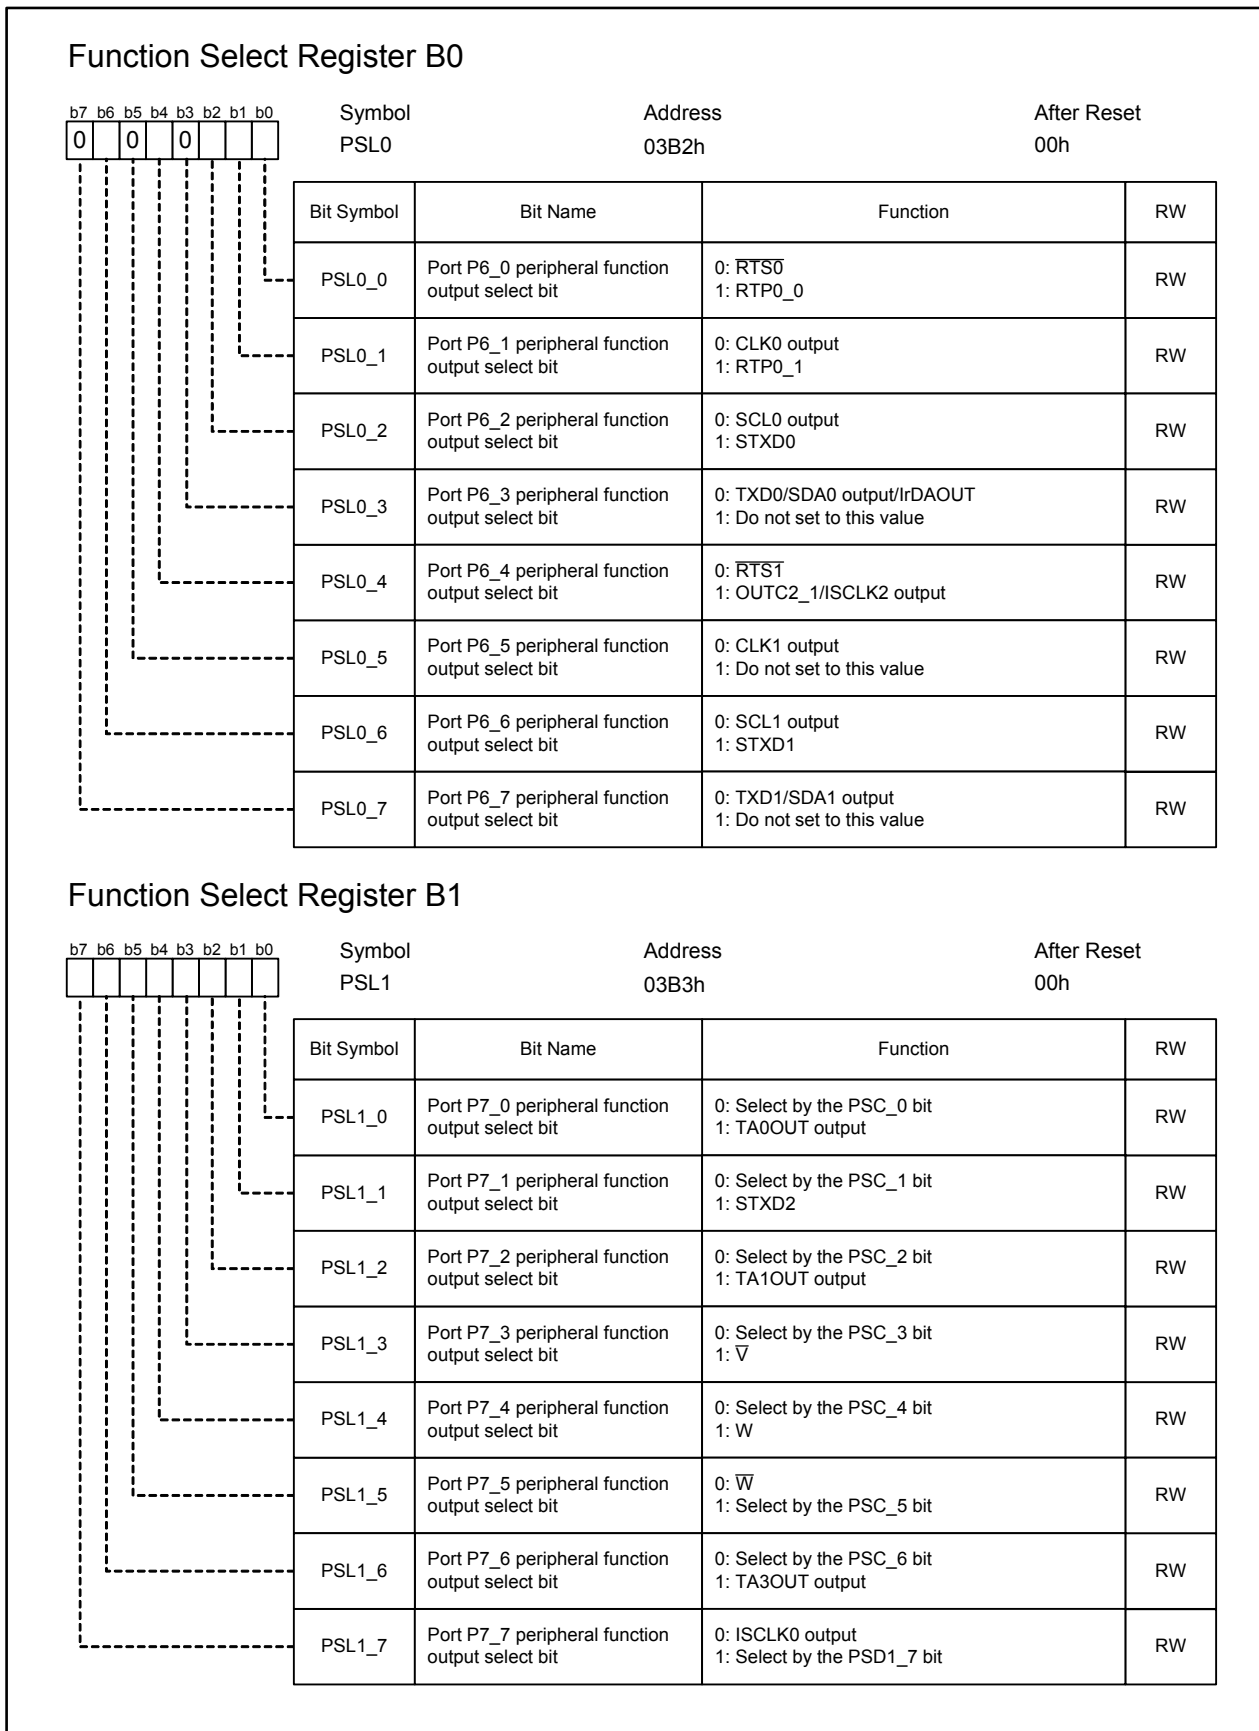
Function Select Register B0

| b7 | b6 | b5 | b4 | b3 | b2 | b1 | b0 |
|---|---|---|---|---|---|---|---|
| 0 |  | 0 |  | 0 |  |  |  |

Symbol
PSL0

Address
03B2h

After Reset
00h

| Bit Symbol | Bit Name | Function | RW |
|---|---|---|---|
| PSL0_0 | Port P6_0 peripheral function output select bit | 0: $\overline{RTS0}$ 1: RTP0_0 | RW |
| PSL0_1 | Port P6_1 peripheral function output select bit | 0: CLK0 output 1: RTP0_1 | RW |
| PSL0_2 | Port P6_2 peripheral function output select bit | 0: SCL0 output 1: STXD0 | RW |
| PSL0_3 | Port P6_3 peripheral function output select bit | 0: TXD0/SDA0 output/IrDAOUT 1: Do not set to this value | RW |
| PSL0_4 | Port P6_4 peripheral function output select bit | 0: $\overline{RTS1}$ 1: OUTC2_1/ISCLK2 output | RW |
| PSL0_5 | Port P6_5 peripheral function output select bit | 0: CLK1 output 1: Do not set to this value | RW |
| PSL0_6 | Port P6_6 peripheral function output select bit | 0: SCL1 output 1: STXD1 | RW |
| PSL0_7 | Port P6_7 peripheral function output select bit | 0: TXD1/SDA1 output 1: Do not set to this value | RW |

Function Select Register B1

| b7 | b6 | b5 | b4 | b3 | b2 | b1 | b0 |
|---|---|---|---|---|---|---|---|
|  |  |  |  |  |  |  |  |

Symbol
PSL1

Address
03B3h

After Reset
00h

| Bit Symbol | Bit Name | Function | RW |
|---|---|---|---|
| PSL1_0 | Port P7_0 peripheral function output select bit | 0: Select by the PSC_0 bit 1: TA0OUT output | RW |
| PSL1_1 | Port P7_1 peripheral function output select bit | 0: Select by the PSC_1 bit 1: STXD2 | RW |
| PSL1_2 | Port P7_2 peripheral function output select bit | 0: Select by the PSC_2 bit 1: TA1OUT output | RW |
| PSL1_3 | Port P7_3 peripheral function output select bit | 0: Select by the PSC_3 bit 1: $\overline{V}$ | RW |
| PSL1_4 | Port P7_4 peripheral function output select bit | 0: Select by the PSC_4 bit 1: W | RW |
| PSL1_5 | Port P7_5 peripheral function output select bit | 0: $\overline{W}$ 1: Select by the PSC_5 bit | RW |
| PSL1_6 | Port P7_6 peripheral function output select bit | 0: Select by the PSC_6 bit 1: TA3OUT output | RW |
| PSL1_7 | Port P7_7 peripheral function output select bit | 0: ISCLK0 output 1: Select by the PSD1_7 bit | RW |